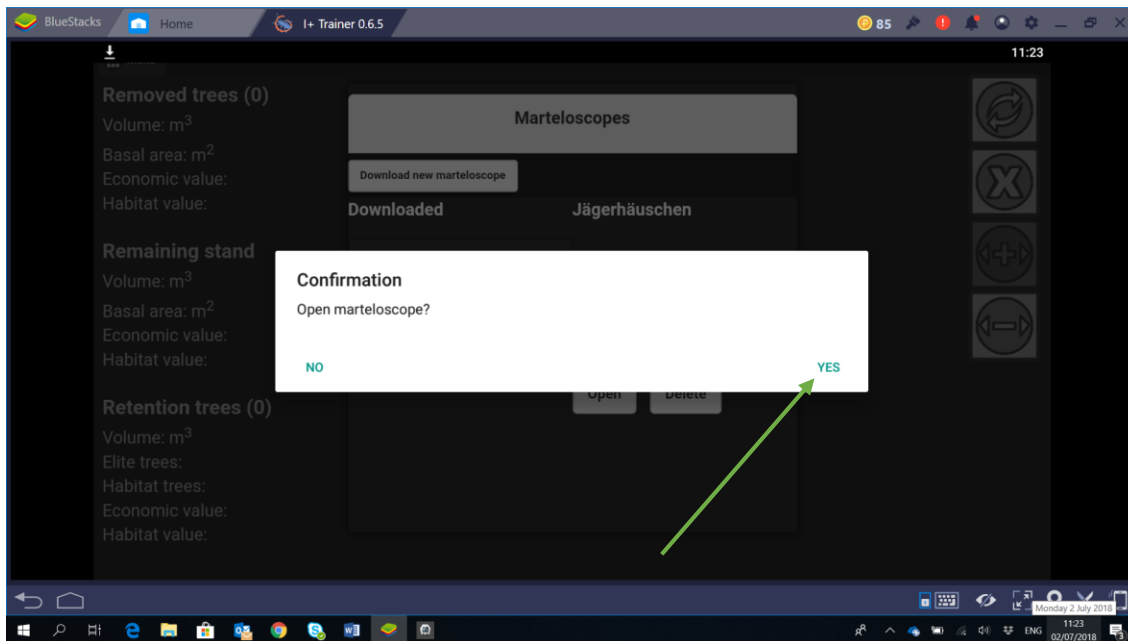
BlueStacks Home I+ Trainer 0.6.5 85

11:23

Removed trees (0)
Volume: m$^3$
Basal area: m$^2$
Economic value:
Habitat value:

Remaining stand
Volume: m$^3$
Basal area: m$^2$
Economic value:
Habitat value:

Retention trees (0)
Volume: m$^3$
Elite trees:
Habitat trees:
Economic value:
Habitat value:

Marteloscopes

Download new marteloscope

Downloaded Jägerhäuschen

Open Delete

Confirmation

Open marteloscope?

NO YES

Monday 2 July 2018

ENG 11:23 02/07/2018